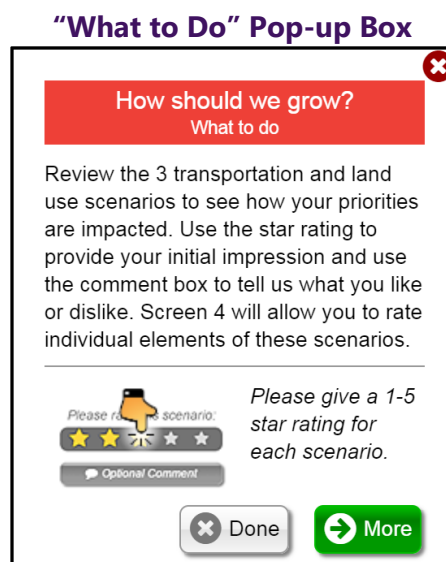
"What to Do" Pop-up Box

How should we grow?
What to do

Review the 3 transportation and land use scenarios to see how your priorities are impacted. Use the star rating to provide your initial impression and use the comment box to tell us what you like or dislike. Screen 4 will allow you to rate individual elements of these scenarios.

Please ra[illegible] scenario:

Optional Comment

Please give a 1-5 star rating for each scenario.

Done

More